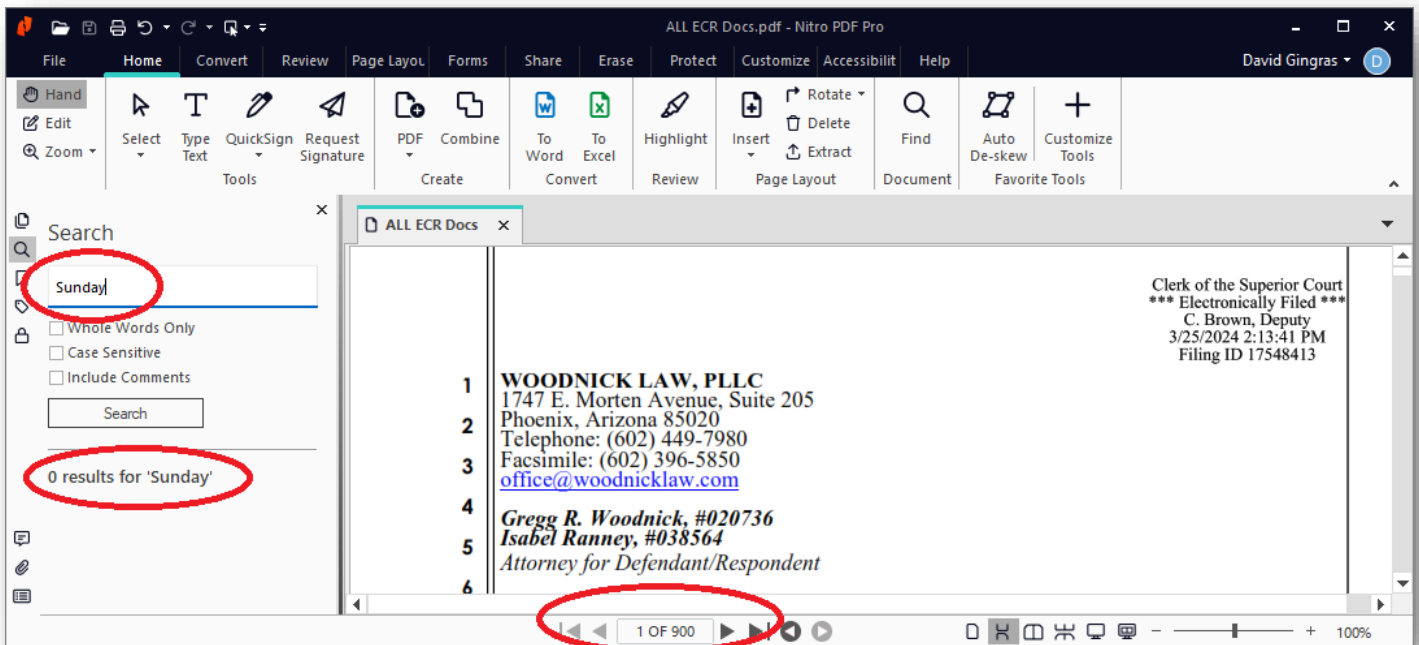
ALL ECR Docs.pdf - Nitro PDF Pro

File Home Convert Review Page Layou Forms Share Erase Protect Customize Accessibilit Help David Gingras D

Hand
Edit
Zoom

Select Type Text QuickSign Request Signature
Tools

PDF Combine
Create

To Word To Excel
Convert

Highlight
Review

Insert Rotate Delete Extract
Page Layout

Find
Document

Auto De-skew Customize Tools
Favorite Tools

Search

Sunday

Whole Words Only
Case Sensitive
Include Comments

Search

0 results for 'Sunday'

ALL ECR Docs

Clerk of the Superior Court
*** Electronically Filed ***
C. Brown, Deputy
3/25/2024 2:13:41 PM
Filing ID 17548413

1 WOODNICK LAW, PLLC
1747 E. Morten Avenue, Suite 205
2 Phoenix, Arizona 85020
Telephone: (602) 449-7980
3 Facsimile: (602) 396-5850
office@woodnicklaw.com
4
Gregg R. Woodnick, #020736
5 Isabel Ranney, #038564
Attorney for Defendant/Respondent
6

1 OF 900

100%